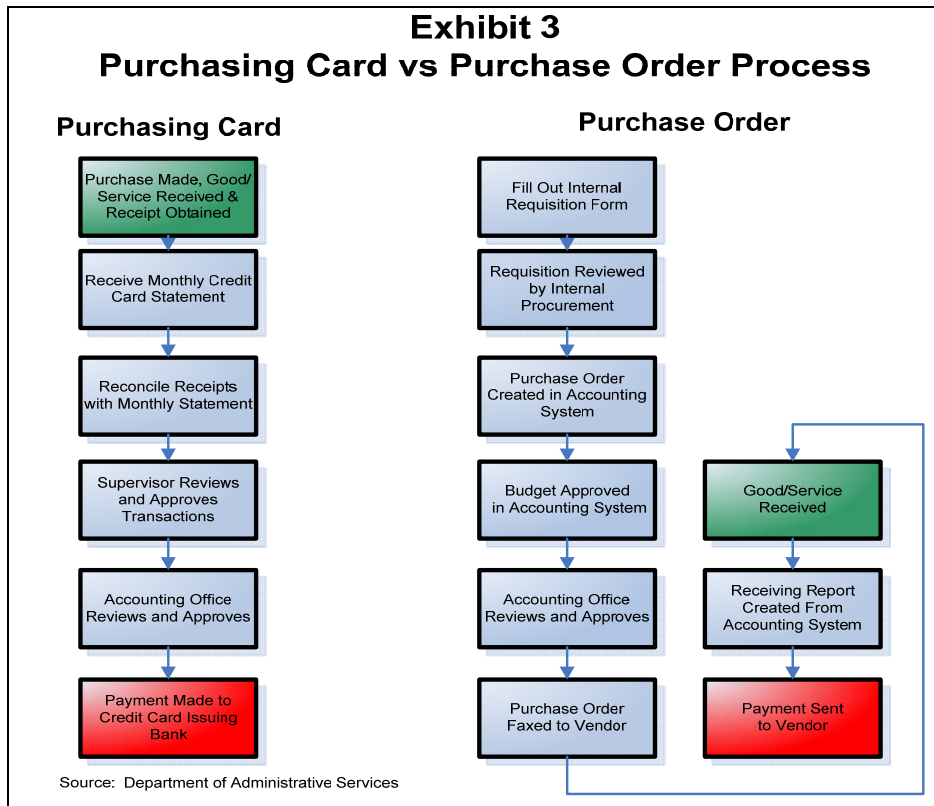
Exhibit 3
Purchasing Card vs Purchase Order Process

Purchasing Card

Purchase Made, Good/ Service Received & Receipt Obtained

Receive Monthly Credit Card Statement

Reconcile Receipts with Monthly Statement

Supervisor Reviews and Approves Transactions

Accounting Office Reviews and Approves

Payment Made to Credit Card Issuing Bank

Purchase Order

Fill Out Internal Requisition Form

Requisition Reviewed by Internal Procurement

Purchase Order Created in Accounting System

Budget Approved in Accounting System

Accounting Office Reviews and Approves

Purchase Order Faxed to Vendor

Good/Service Received

Receiving Report Created From Accounting System

Payment Sent to Vendor

Source: Department of Administrative Services